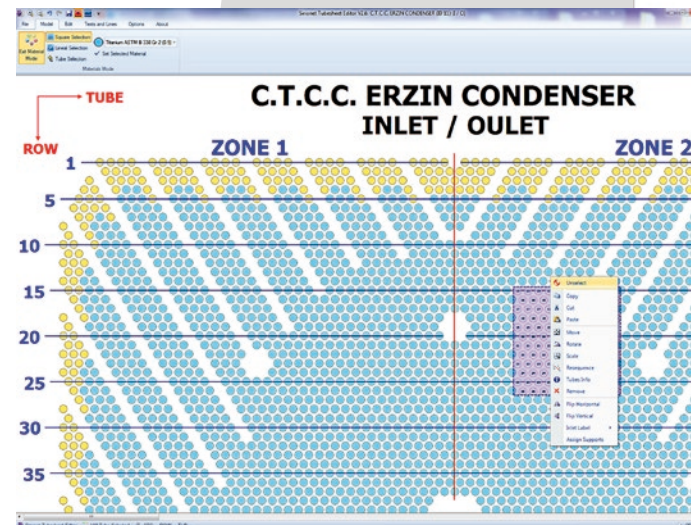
Sonomet Tubesheet Editor V2.6: C.T.C.C. ERZIN CONDENSER [ID 0.3 / 0]

File Model Edit Texts and Lines Options About

Exit Material Mode
Square Selection
Lineal Selection
Tube Selection
Titanium ASTM B 338 Gr 2 (0.5)
Set Selected Material
Materials Mode

TUBE

ROW

C.T.C.C. ERZIN CONDENSER
INLET / OULET

ZONE 1

ZONE 2

1
5
10
15
20
25
30
35

Unselect
Copy
Cut
Paste
Move
Rotate
Scale
Resequence
Tubes Info
Remove
Flip Horizontal
Flip Vertical
Inlet Label
Assign Supports